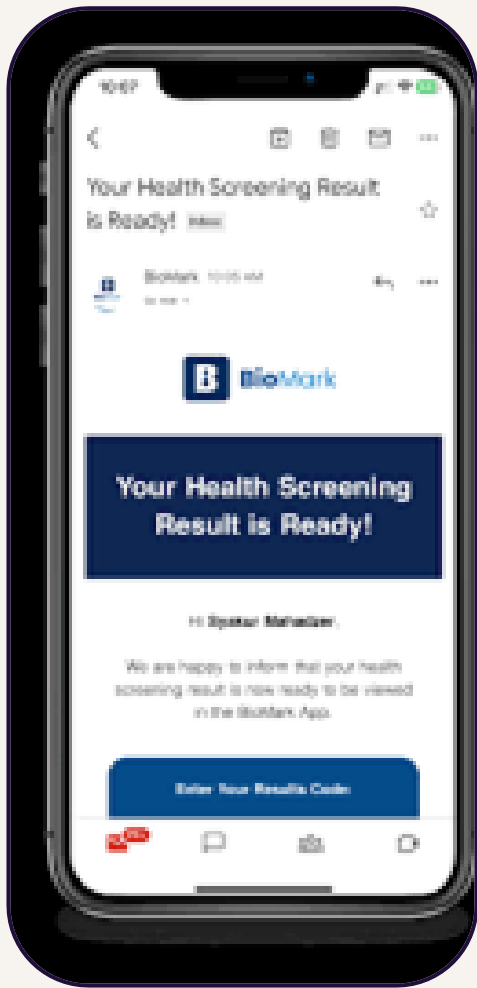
10:07

Your Health Screening Result is Ready! Inbox

BioMark 10:05 AM
to me

B BioMark

Your Health Screening Result is Ready!

Hi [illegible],

We are happy to inform that your health screening result is now ready to be viewed in the BioMark App.

Enter Your Results Code: